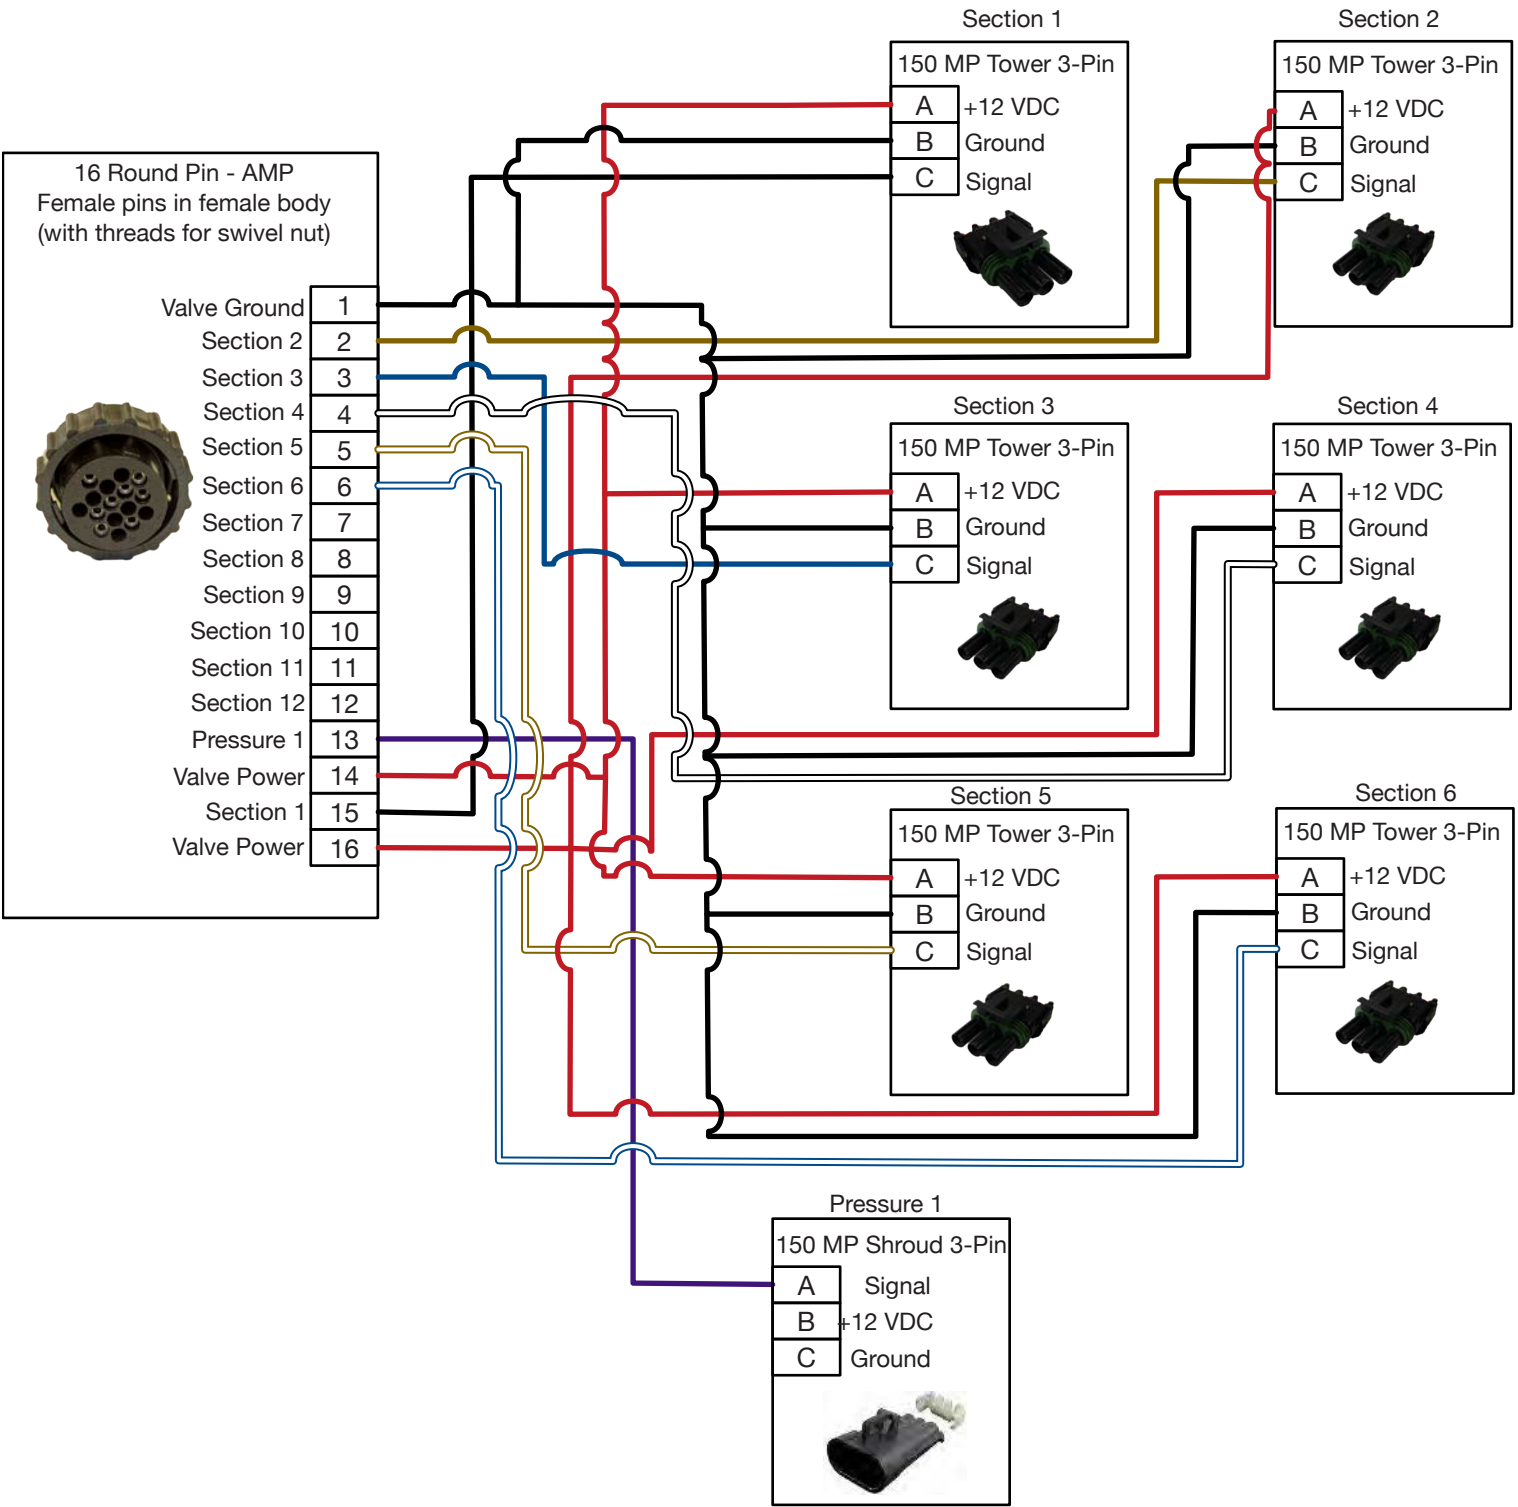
Section 1

150 MP Tower 3-Pin

| A | +12 VDC |
|---|---|
| B | Ground |
| C | Signal |

Section 2

150 MP Tower 3-Pin

| A | +12 VDC |
|---|---|
| B | Ground |
| C | Signal |

16 Round Pin - AMP
Female pins in female body
(with threads for swivel nut)

| Valve Ground | 1 |
|---|---|
| Section 2 | 2 |
| Section 3 | 3 |
| Section 4 | 4 |
| Section 5 | 5 |
| Section 6 | 6 |
| Section 7 | 7 |
| Section 8 | 8 |
| Section 9 | 9 |
| Section 10 | 10 |
| Section 11 | 11 |
| Section 12 | 12 |
| Pressure 1 | 13 |
| Valve Power | 14 |
| Section 1 | 15 |
| Valve Power | 16 |

Section 3

150 MP Tower 3-Pin

| A | +12 VDC |
|---|---|
| B | Ground |
| C | Signal |

Section 4

150 MP Tower 3-Pin

| A | +12 VDC |
|---|---|
| B | Ground |
| C | Signal |

Section 5

150 MP Tower 3-Pin

| A | +12 VDC |
|---|---|
| B | Ground |
| C | Signal |

Section 6

150 MP Tower 3-Pin

| A | +12 VDC |
|---|---|
| B | Ground |
| C | Signal |

Pressure 1

150 MP Shroud 3-Pin

| A | Signal |
|---|---|
| B | +12 VDC |
| C | Ground |